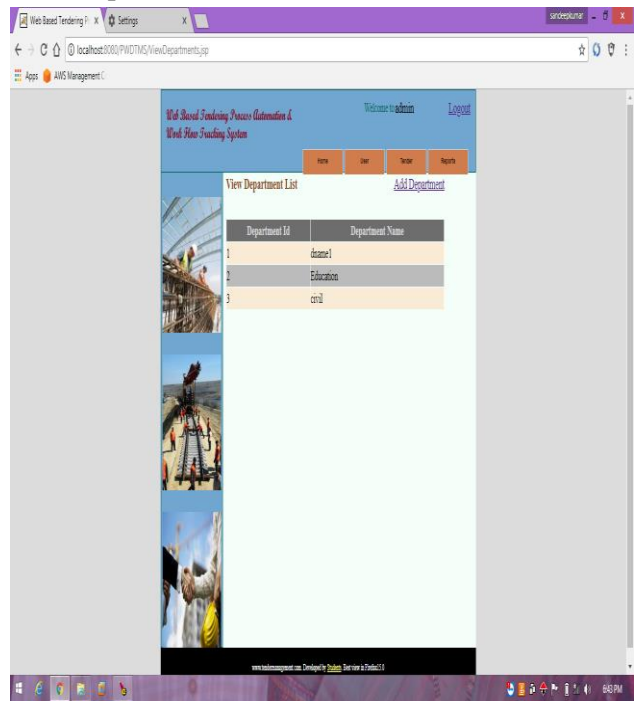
Web Based Tendering P x | Settings x

sandeepkumar

localhost:8080/PWDTMS/ViewDepartments.jsp

Apps AWS Management C

Web Based Tendering Process Automation & Work Flow Tracking System

Welcome to admin

Logout

Home | User | Tender | Reports

View Department List

Add Department

| Department Id | Department Name |
|---|---|
| 1 | dname1 |
| 2 | Education |
| 3 | civil |

www.tendermanagement.com. Developed by Students. Best view in Firefox15.0

6:43 PM